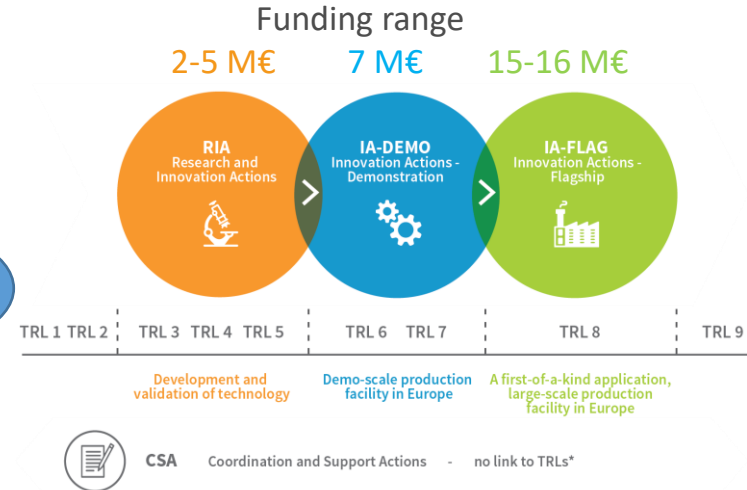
Funding range

2-5 M€

7 M€

15-16 M€

RIA
Research and Innovation Actions

IA-DEMO
Innovation Actions - Demonstration

IA-FLAG
Innovation Actions - Flagship

TRL 1 TRL 2 TRL 3 TRL 4 TRL 5 TRL 6 TRL 7 TRL 8 TRL 9

Development and validation of technology

Demo-scale production facility in Europe

A first-of-a-kind application, large-scale production facility in Europe

CSA Coordination and Support Actions - no link to TRLs*